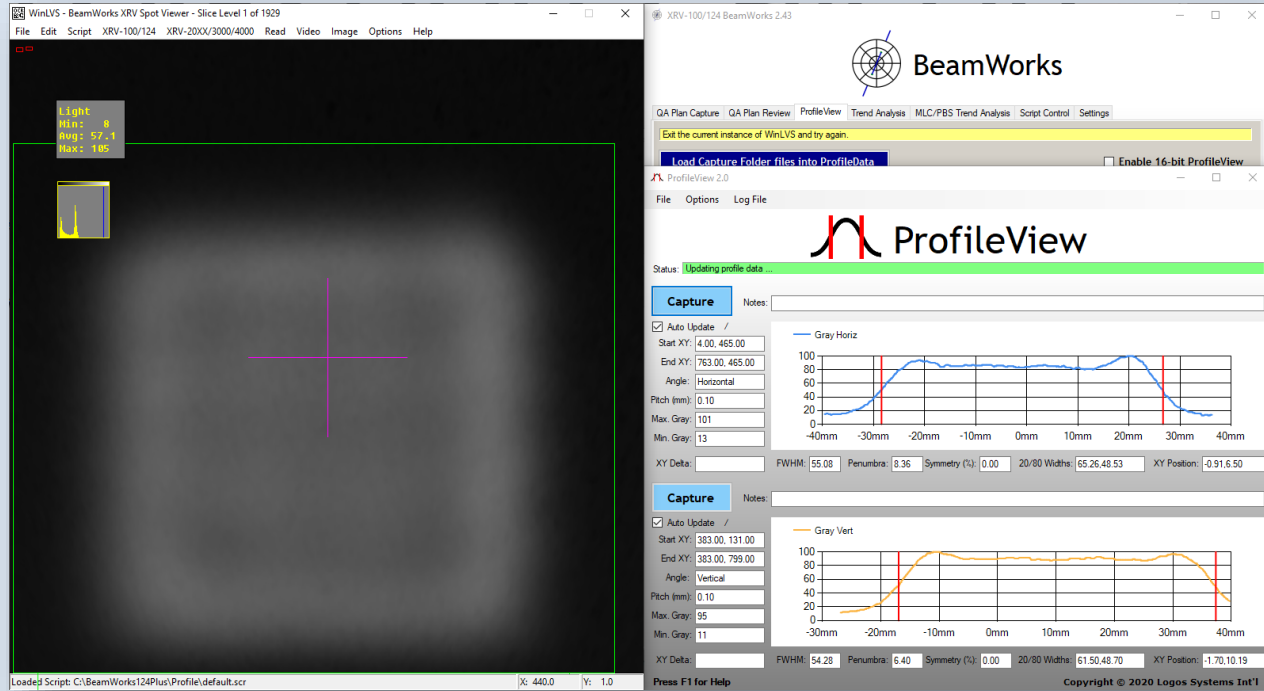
WinLVS - BeamWorks XRV Spot Viewer - Slice Level 1 of 1929

File Edit Script XRV-100/124 XRV-20XX/3000/4000 Read Video Image Options Help

Light
Min: 8
Avg: 57.1
Max: 105

Loaded Script: C:\BeamWorks124Plus\Profile\default.scr

X: 440.0 Y: 1.0

XRV-100/124 BeamWorks 2.43

BeamWorks

QA Plan Capture | QA Plan Review | ProfileView | Trend Analysis | MLC/PBS Trend Analysis | Script Control | Settings

Exit the current instance of WinLVS and try again.

Load Capture Folder files into ProfileData

Enable 16-bit ProfileView

ProfileView 2.0

File Options Log File

ProfileView

Status: Updating profile data ...

Capture

Notes:

Auto Update /

Start XY: 4.00, 465.00

End XY: 763.00, 465.00

Angle: Horizontal

Pitch (mm): 0.10

Max. Gray: 101

Min. Gray: 13

Gray Horiz

100
80
60
40
20
0

-40mm -30mm -20mm -10mm 0mm 10mm 20mm 30mm 40mm

XY Delta: FWHM: 55.08 Penumbra: 8.36 Symmetry (%): 0.00 20/80 Widths: 65.26,48.53 XY Position: -0.91,6.50

Capture

Notes:

Auto Update /

Start XY: 383.00, 131.00

End XY: 383.00, 799.00

Angle: Vertical

Pitch (mm): 0.10

Max. Gray: 95

Min. Gray: 11

Gray Vert

100
80
60
40
20
0

-30mm -20mm -10mm 0mm 10mm 20mm 30mm 40mm

XY Delta: FWHM: 54.28 Penumbra: 6.40 Symmetry (%): 0.00 20/80 Widths: 61.50,48.70 XY Position: -1.70,10.19

Press F1 for Help

Copyright © 2020 Logos Systems Int'l